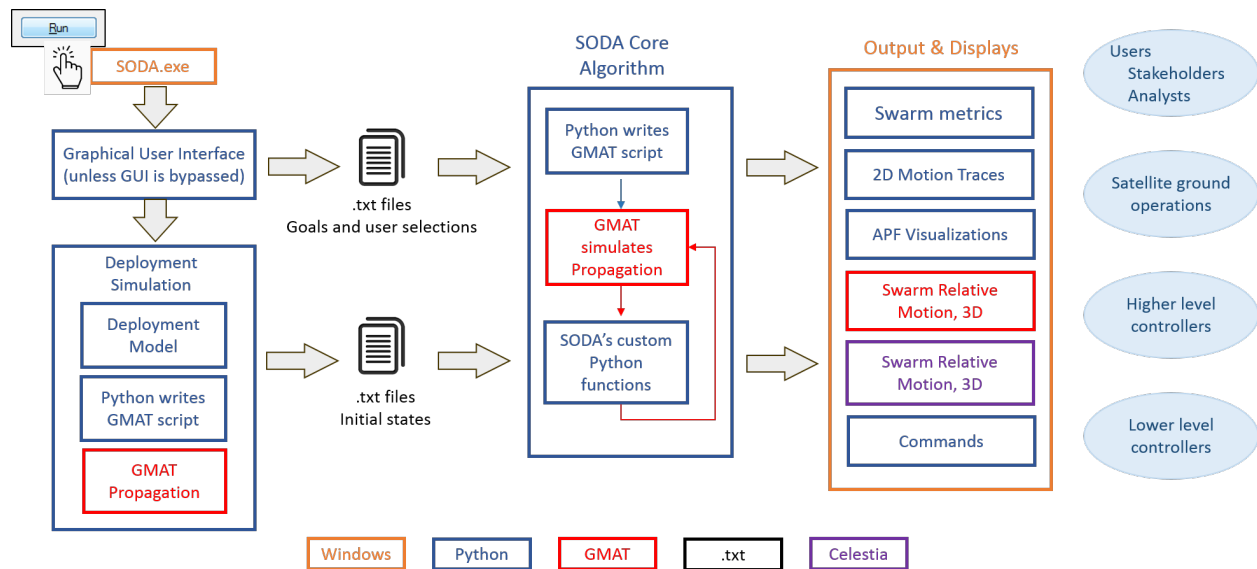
Run

SODA.exe

Graphical User Interface (unless GUI is bypassed)

Deployment Simulation

Deployment Model

Python writes GMAT script

GMAT Propagation

.txt files
Goals and user selections

.txt files
Initial states

SODA Core Algorithm

Python writes GMAT script

GMAT simulates Propagation

SODA's custom Python functions

Output & Displays

Swarm metrics

2D Motion Traces

APF Visualizations

Swarm Relative Motion, 3D

Swarm Relative Motion, 3D

Commands

Users
Stakeholders
Analysts

Satellite ground operations

Higher level controllers

Lower level controllers

Windows | Python | GMAT | .txt | Celestia